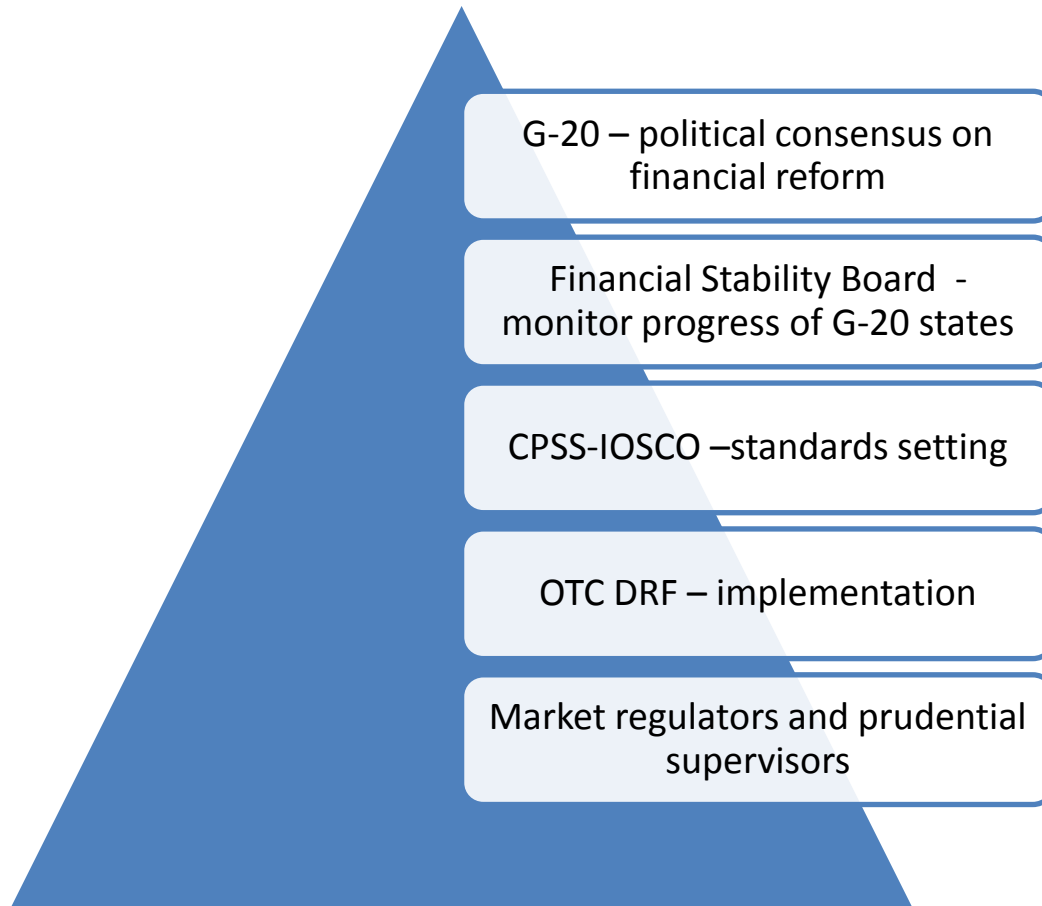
G-20 – political consensus on financial reform

Financial Stability Board - monitor progress of G-20 states

CPSS-IOSCO –standards setting

OTC DRF – implementation

Market regulators and prudential supervisors